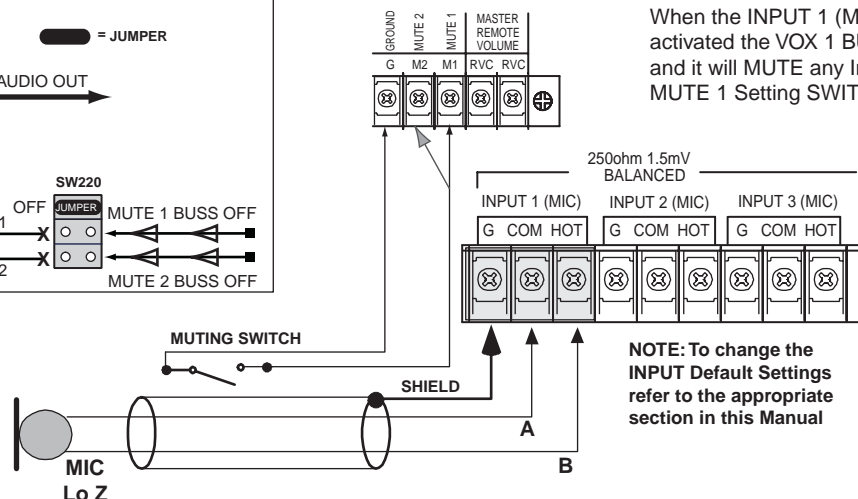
= JUMPER

AUDIO OUT

SW220

OFF JUMPER MUTE 1 BUSS OFF

1

X

X

2

MUTE 2 BUSS OFF

GROUND MUTE 2 MUTE 1 MASTER REMOTE VOLUME

G M2 M1 RVC RVC

When the INPUT 1 (M
activated the VOX 1 B
and it will MUTE any In
MUTE 1 Setting SWIT

250ohm 1.5mV BALANCED

INPUT 1 (MIC) INPUT 2 (MIC) INPUT 3 (MIC)

G COM HOT G COM HOT G COM HOT

MUTING SWITCH

SHIELD

NOTE: To change the INPUT Default Settings refer to the appropriate section in this Manual

A

B

MIC
Lo Z